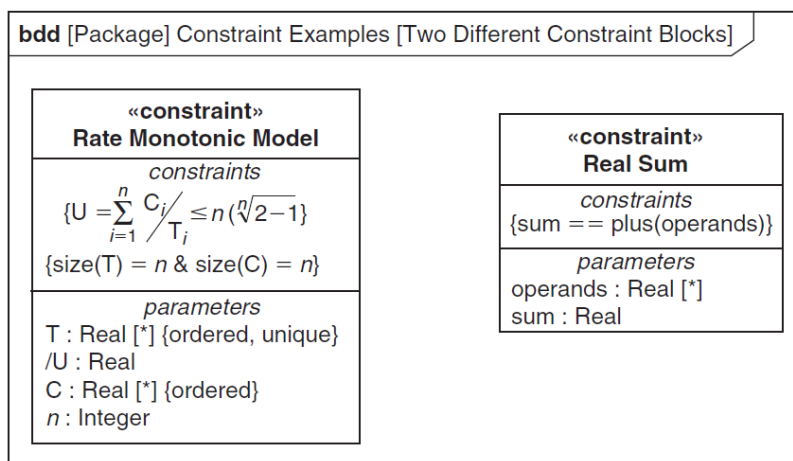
bdd [Package] Constraint Examples [Two Different Constraint Blocks]

«constraint»
Rate Monotonic Model

constraints
$\{U = \sum_{i=1}^{n} C_i / T_i \leq n(\sqrt[n]{2}-1)\}$
{size(T) = $n$ & size(C) = $n$}

parameters
T : Real [*] {ordered, unique}
/U : Real
C : Real [*] {ordered}
$n$ : Integer

«constraint»
Real Sum

constraints
{sum == plus(operands)}

parameters
operands : Real [*]
sum : Real